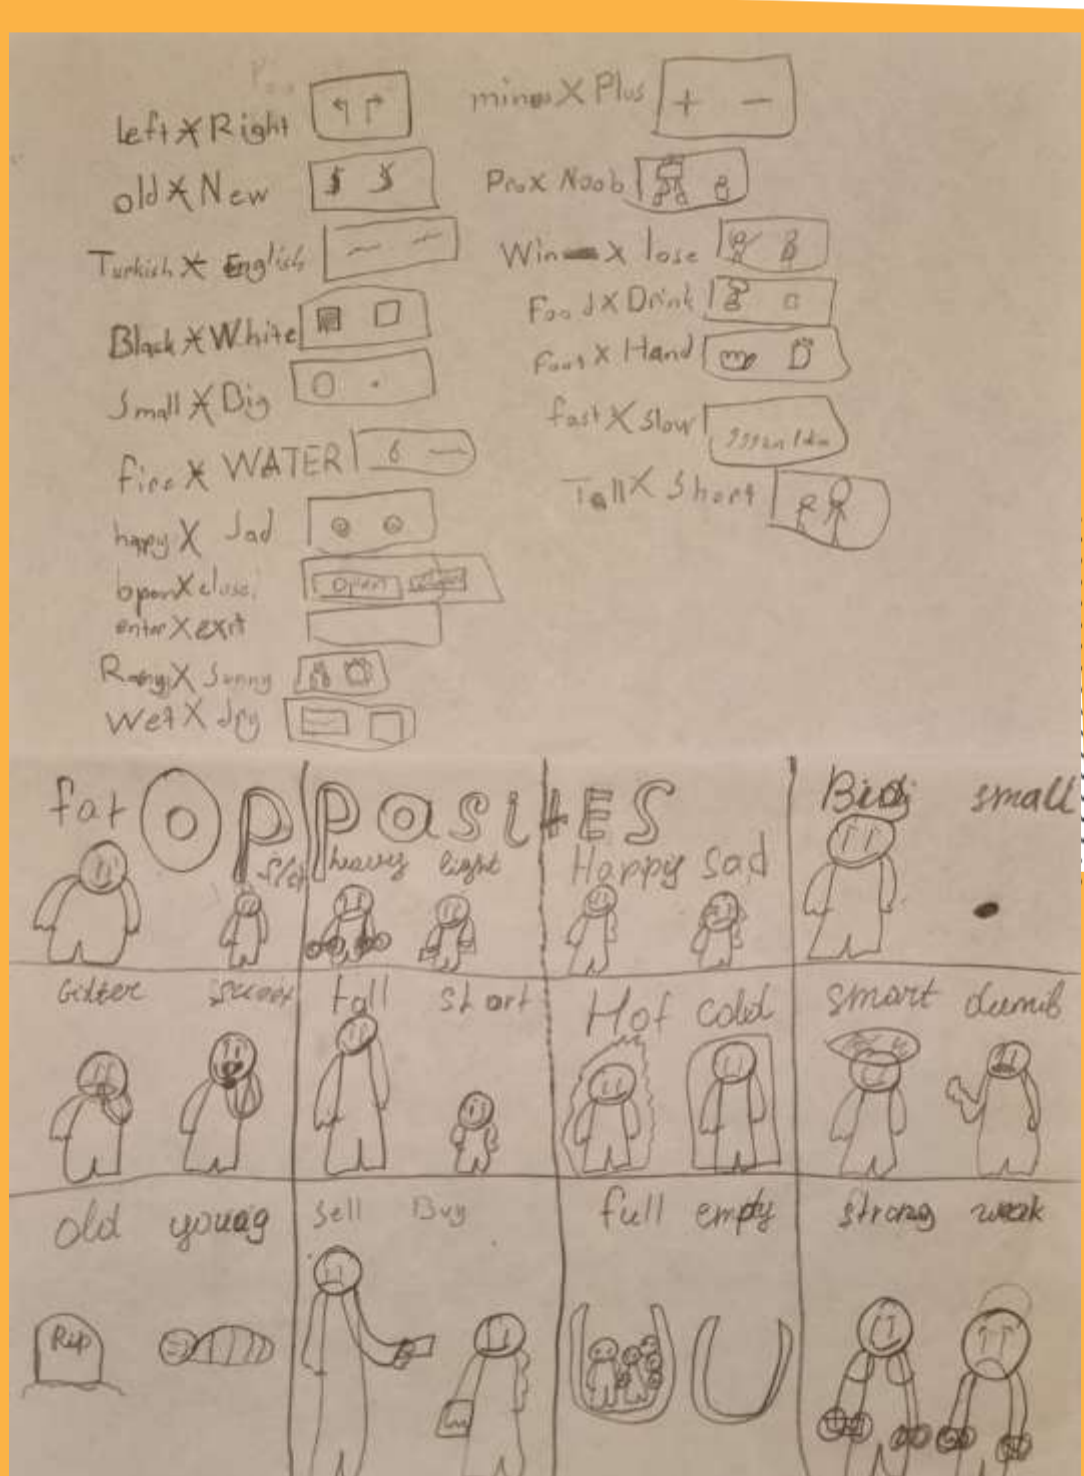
left X Right
old X New
Turkish X English
Black X White
Small X Big
Fire X WATER
happy X Sad
open X close
Open
enter X exit
Rainy X Sunny
wet X dry

minus X Plus
+ −
Pro X Noob
Win X lose
Food X Drink
Foot X Hand
fast X Slow
Tall X Short

fat OPPOSITES
slim
heavy light
Happy sad
Big small
Gilter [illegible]
Tall Short
Hot cold
smart dumb
old young
RIP
Sell Buy
full empty
strong weak